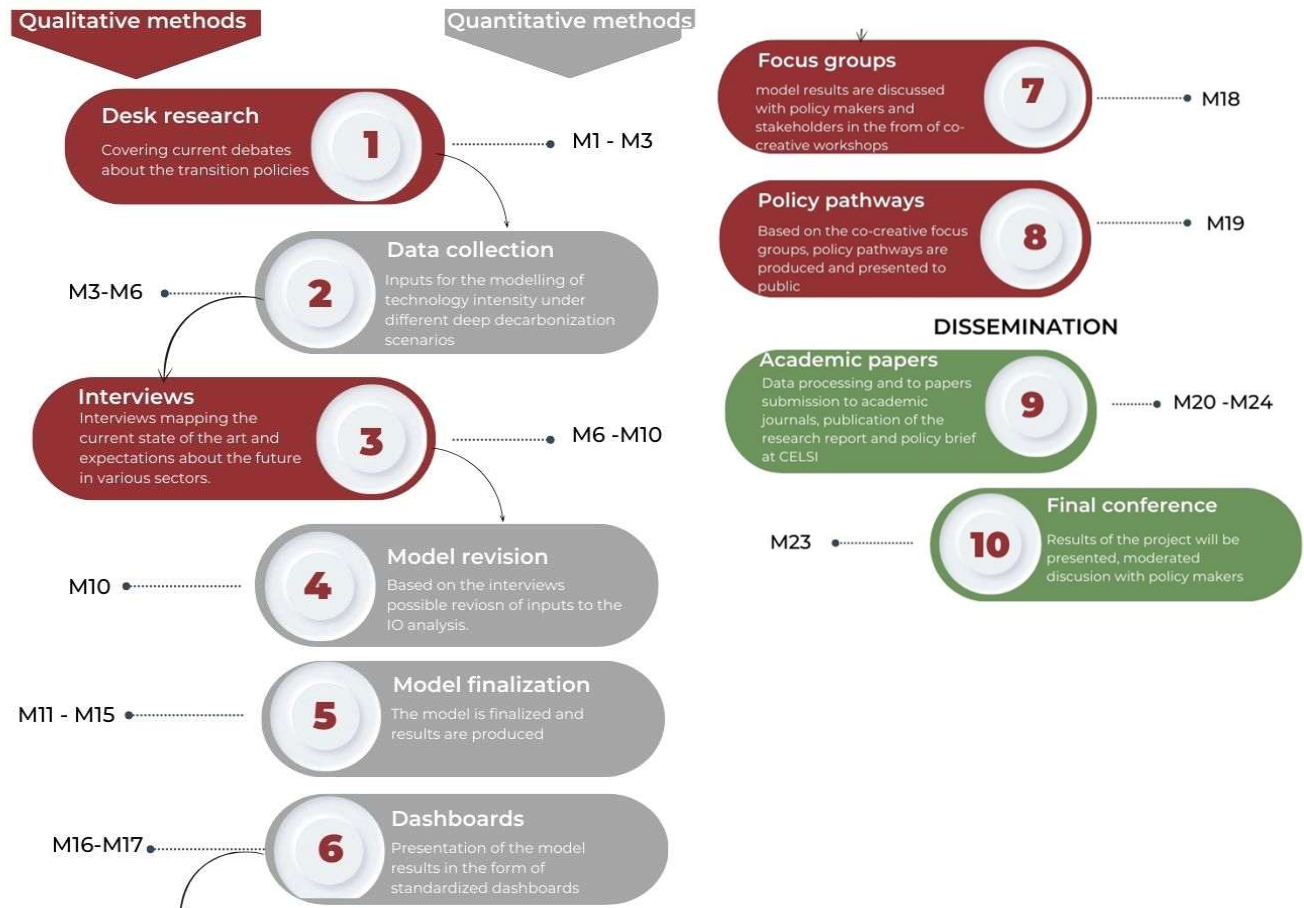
Qualitative methods

Quantitative methods

Desk research
Covering current debates about the transition policies
1
M1 - M3

Data collection
Inputs for the modelling of technology intensity under different deep decarbonization scenarios
2
M3-M6

Interviews
Interviews mapping the current state of the art and expectations about the future in various sectors.
3
M6 -M10

Model revision
Based on the interviews possible reviosn of inputs to the IO analysis.
4
M10

Model finalization
The model is finalized and results are produced
5
M11 - M15

Dashboards
Presentation of the model results in the form of standardized dashboards
6
M16-M17

Focus groups
model results are discussed with policy makers and stakeholders in the from of co-creative workshops
7
M18

Policy pathways
Based on the co-creative focus groups, policy pathways are produced and presented to public
8
M19

DISSEMINATION

Academic papers
Data processing and to papers submission to academic journals, publication of the research report and policy brief at CELSI
9
M20 -M24

Final conference
Results of the project will be presented, moderated discusion with policy makers
10
M23